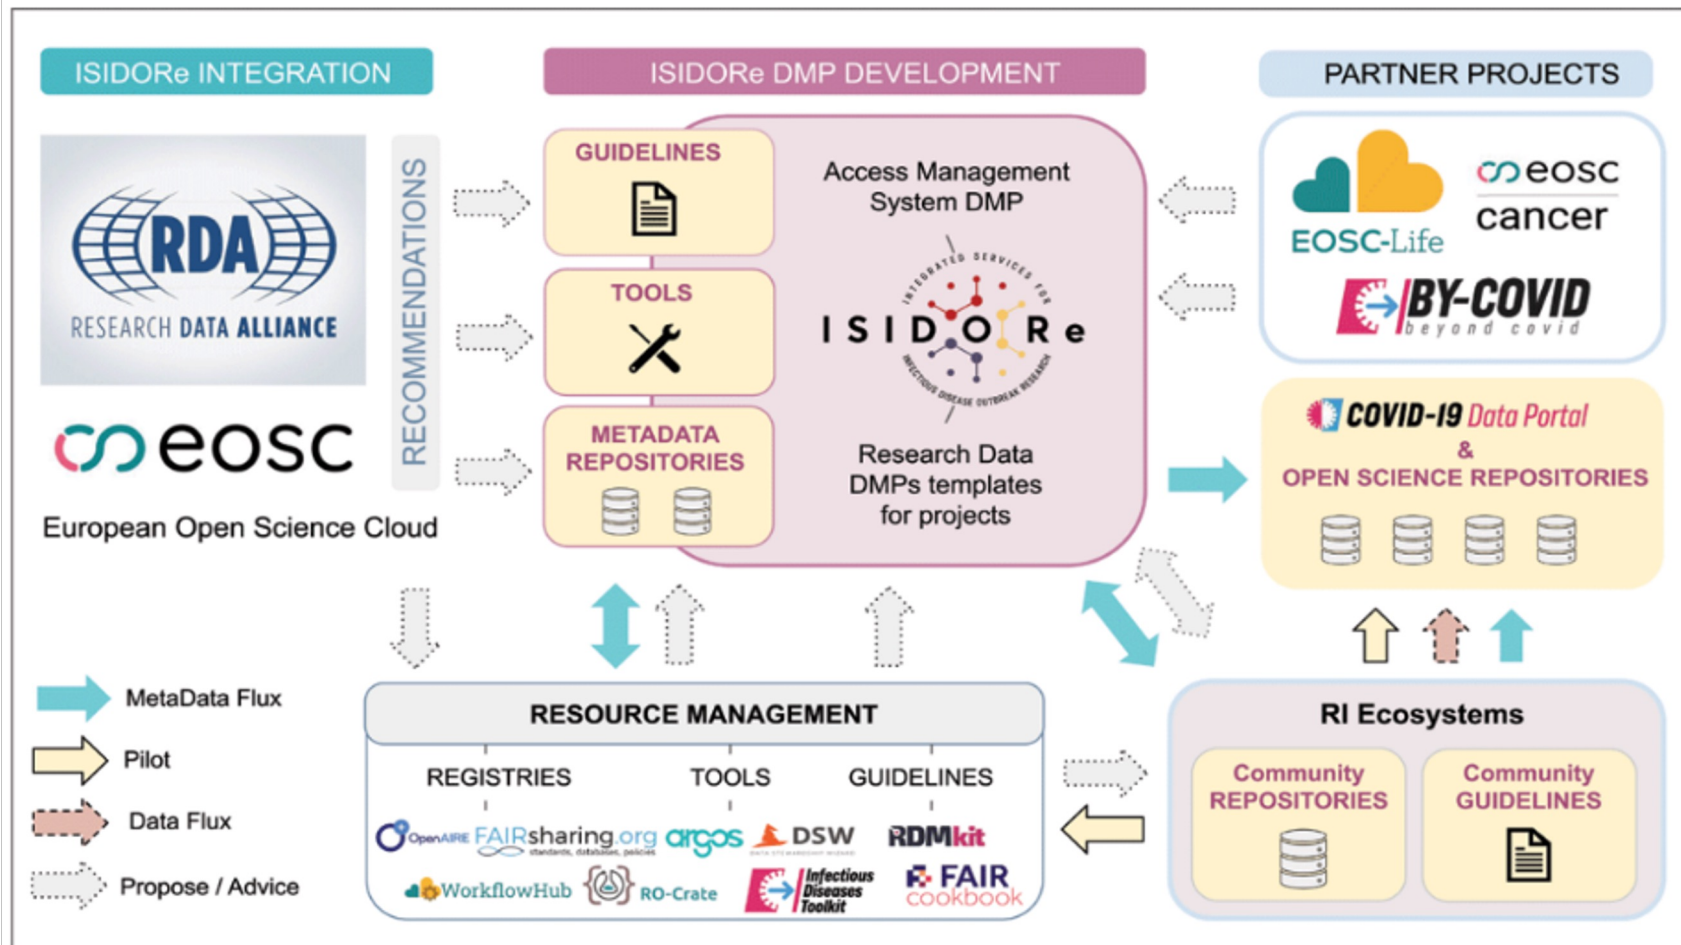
ISIDORe INTEGRATION

ISIDORe DMP DEVELOPMENT

PARTNER PROJECTS

RDA
RESEARCH DATA ALLIANCE

eosc
European Open Science Cloud

RECOMMENDATIONS

GUIDELINES

TOOLS

METADATA REPOSITORIES

Access Management System DMP

INTEGRATED SERVICES FOR
I S I D O R e
INFECTIOUS DISEASE OUTBREAK RESEARCH

Research Data DMPs templates for projects

EOSC-Life

eosc cancer

BY-COVID
beyond covid

COVID-19 Data Portal
&
OPEN SCIENCE REPOSITORIES

MetaData Flux

Pilot

Data Flux

Propose / Advice

RESOURCE MANAGEMENT

REGISTRIES

TOOLS

GUIDELINES

OpenAIRE FAIRsharing.org standards, databases, policies argos DSW DATA STEWARDSHIP WIZARD RDMkit

WorkflowHub RO-Crate Infectious Diseases Toolkit FAIR cookbook

RI Ecosystems

Community REPOSITORIES

Community GUIDELINES